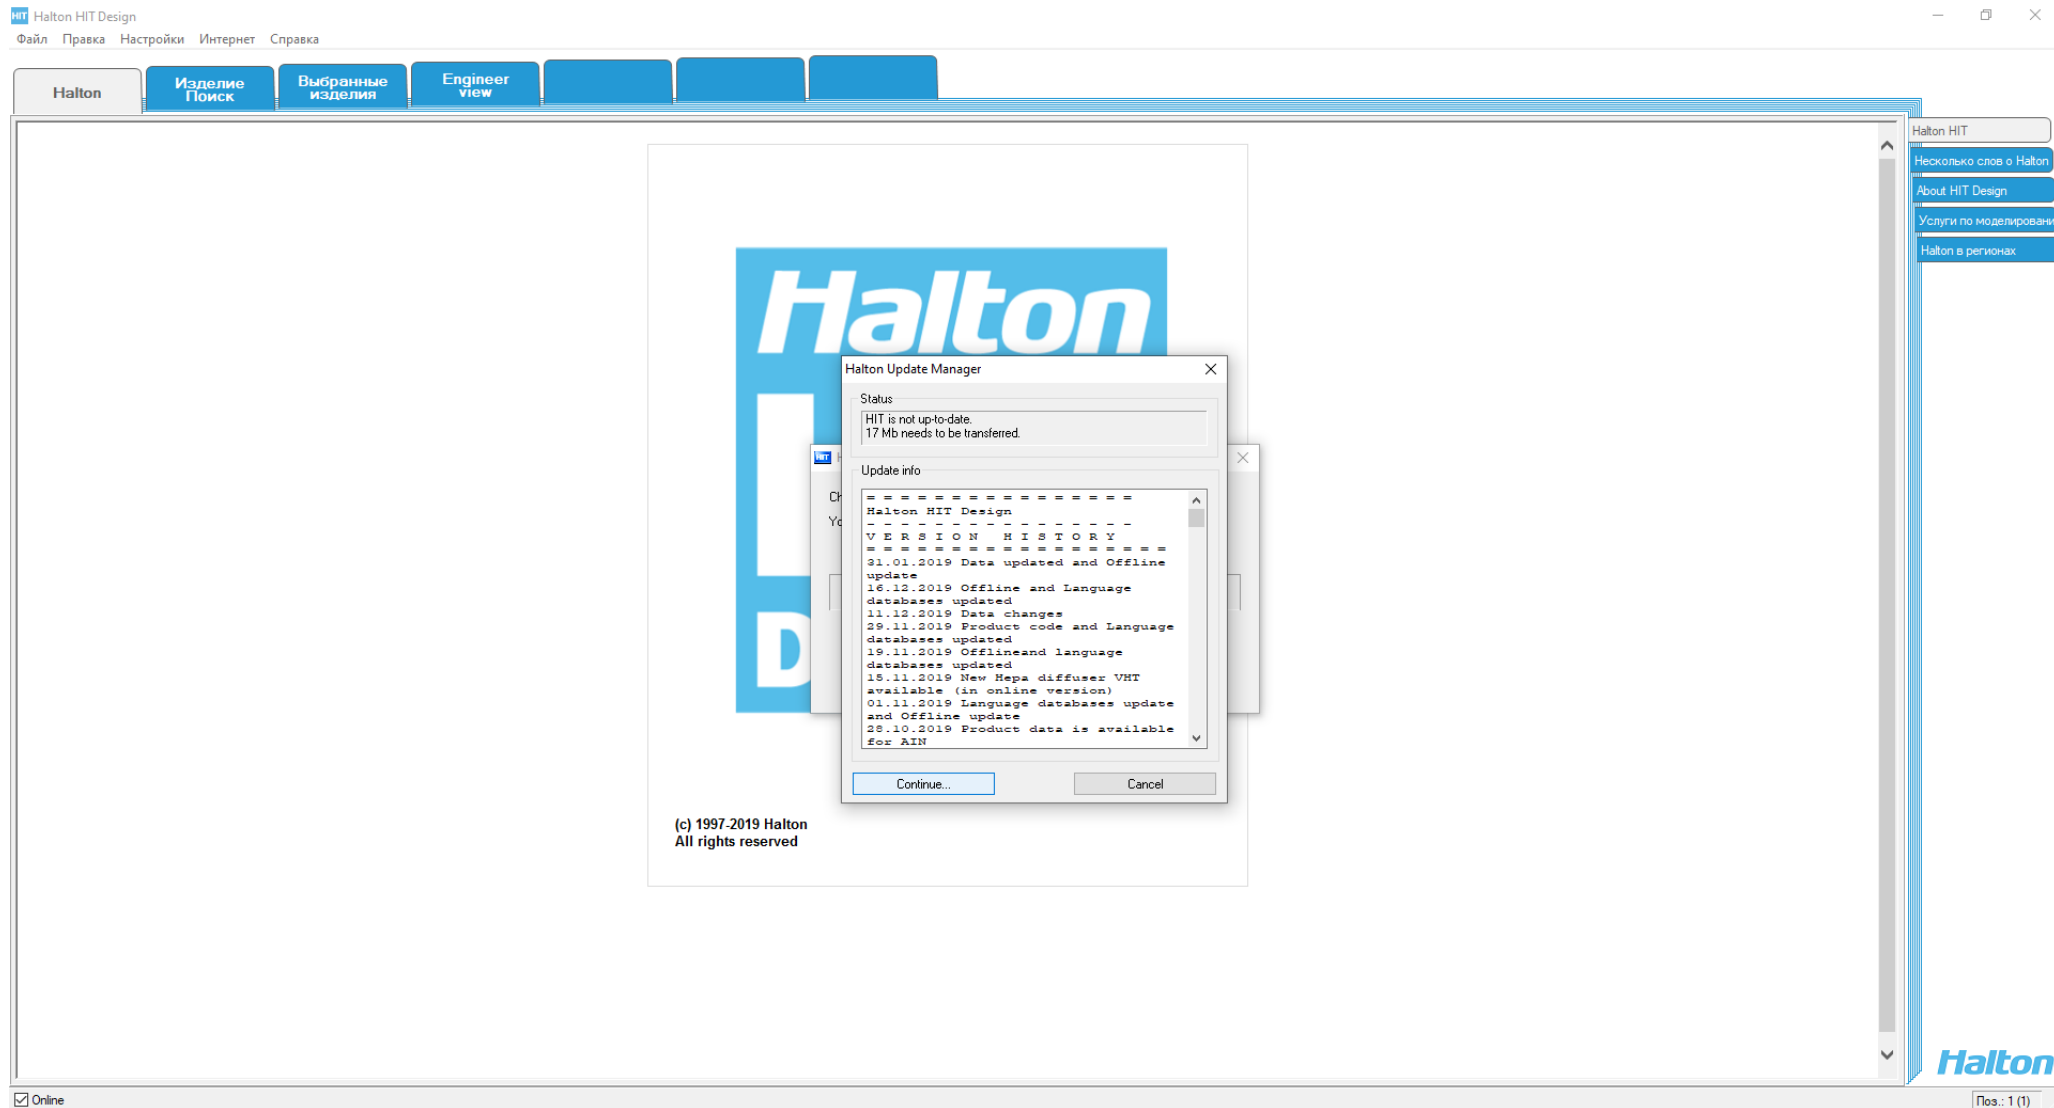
Halton HIT Design
Файл Правка Настройки Интернет Справка

Halton
Изделие Поиск
Выбранные изделия
Engineer view

Halton HIT
Несколько слов о Halton
About HIT Design
Услуги по моделировани
Halton в регионах

Halton
D

Halton Update Manager
Status
HIT is not up-to-date.
17 Mb needs to be transferred.

Update info
= = = = = = = = = = = = = = = =
Halton HIT Design
- - - - - - - - - - - - - - - -
V E R S I O N   H I S T O R Y
= = = = = = = = = = = = = = = = = =
31.01.2019 Data updated and Offline update
16.12.2019 Offline and Language databases updated
11.12.2019 Data changes
29.11.2019 Product code and Language databases updated
19.11.2019 Offlineand language databases updated
15.11.2019 New Hepa diffuser VHT available (in online version)
01.11.2019 Language databases update and Offline update
28.10.2019 Product data is available for AIN

Continue...
Cancel

Ch
Yo

(c) 1997-2019 Halton
All rights reserved

Halton

Online
Поз.: 1 (1)